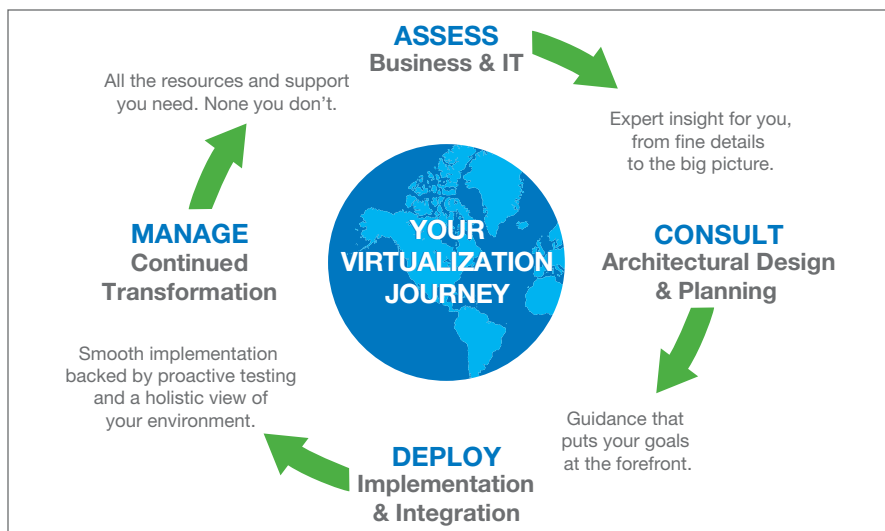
ASSESS
Business & IT

Expert insight for you, from fine details to the big picture.

CONSULT
Architectural Design & Planning

Guidance that puts your goals at the forefront.

DEPLOY
Implementation & Integration

Smooth implementation backed by proactive testing and a holistic view of your environment.

MANAGE
Continued Transformation

All the resources and support you need. None you don't.

YOUR VIRTUALIZATION JOURNEY